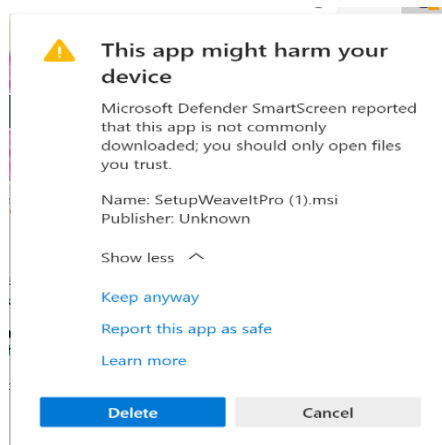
This app might harm your device

Microsoft Defender SmartScreen reported that this app is not commonly downloaded; you should only open files you trust.

Name: SetupWeaveltPro (1).msi
Publisher: Unknown

Show less

Keep anyway

Report this app as safe

Learn more

Delete

Cancel